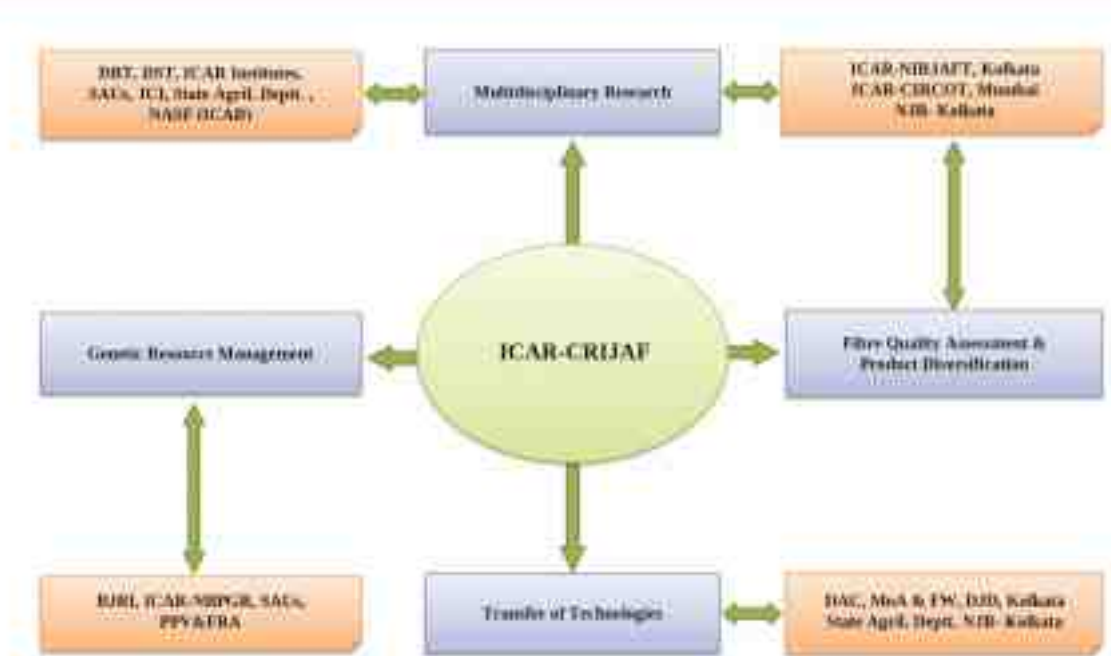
DBT, DST, ICAR Institutes, SAUs, JCI, State Agril. Dept., NASF (ICAR)

Multidisciplinary Research

ICAR-NIRJAFT, Kolkata
ICAR-CIRCOT, Mumbai
NJB- Kolkata

Genetic Resource Management

ICAR-CRIJAF

Fibre Quality Assessment & Product Diversification

BJRI, ICAR-NBPGR, SAUs, PPV&FRA

Transfer of Technologies

DAC, MoA & FW, DJD, Kolkata
State Agril. Dept. NJB- Kolkata